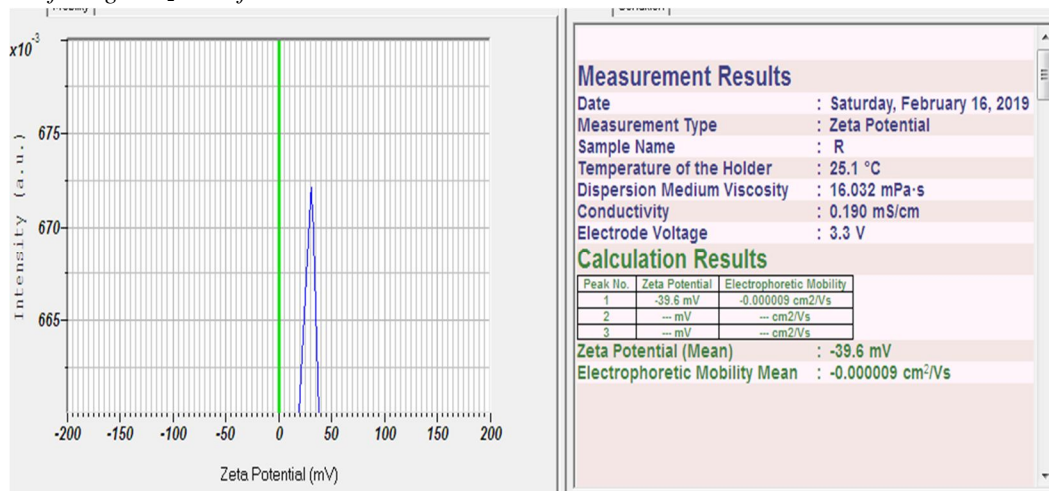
$x10^{-3}$

675

670

665

Intensity (a.u.)

-200 -150 -100 -50 0 50 100 150 200

Zeta Potential (mV)

Measurement Results

| | |
|---|---|
| Date | : Saturday, February 16, 2019 |
| Measurement Type | : Zeta Potential |
| Sample Name | : R |
| Temperature of the Holder | : 25.1 °C |
| Dispersion Medium Viscosity | : 16.032 mPa·s |
| Conductivity | : 0.190 mS/cm |
| Electrode Voltage | : 3.3 V |

Calculation Results

| Peak No. | Zeta Potential | Electrophoretic Mobility |
|---|---|---|
| 1 | -39.6 mV | -0.000009 cm2/Vs |
| 2 | --- mV | --- cm2/Vs |
| 3 | --- mV | --- cm2/Vs |

Zeta Potential (Mean) : -39.6 mV
Electrophoretic Mobility Mean : -0.000009 cm$^2$/Vs